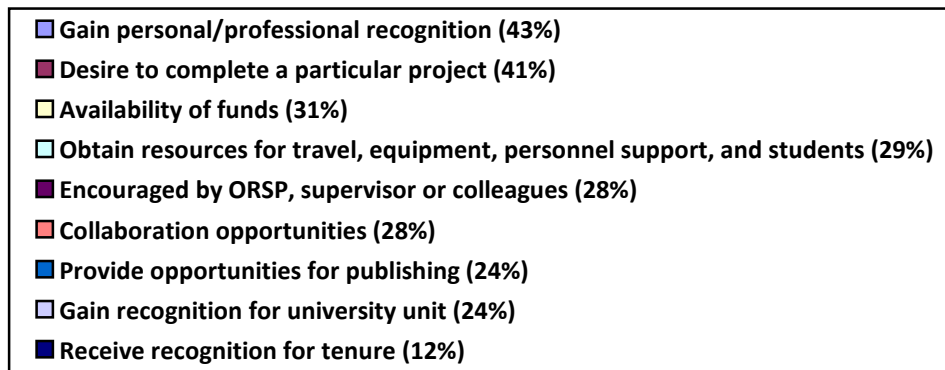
Gain personal/professional recognition (43%)
Desire to complete a particular project (41%)
Availability of funds (31%)
Obtain resources for travel, equipment, personnel support, and students (29%)
Encouraged by ORSP, supervisor or colleagues (28%)
Collaboration opportunities (28%)
Provide opportunities for publishing (24%)
Gain recognition for university unit (24%)
Receive recognition for tenure (12%)